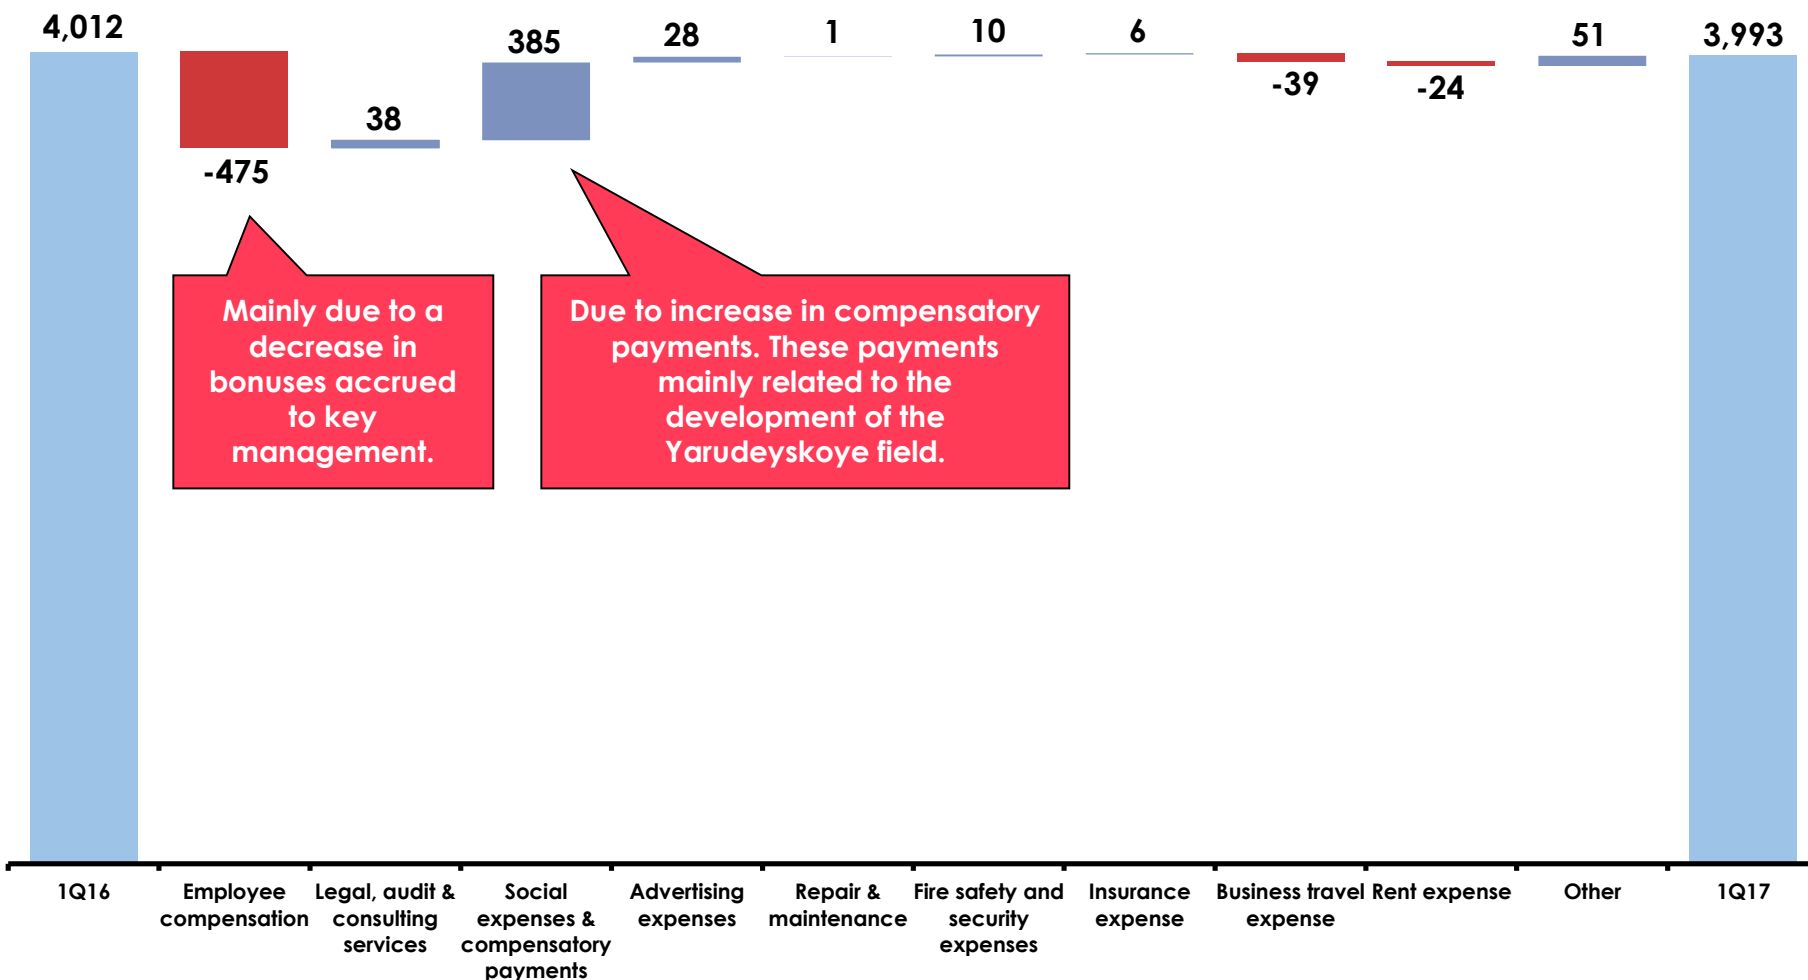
4,012
-475
38
385
28
1
10
6
-39
-24
51
3,993

Mainly due to a decrease in bonuses accrued to key management.

Due to increase in compensatory payments. These payments mainly related to the development of the Yarudeyskoye field.

1Q16
Employee compensation
Legal, audit & consulting services
Social expenses & compensatory payments
Advertising expenses
Repair & maintenance
Fire safety and security expenses
Insurance expense
Business travel expense
Rent expense
Other
1Q17